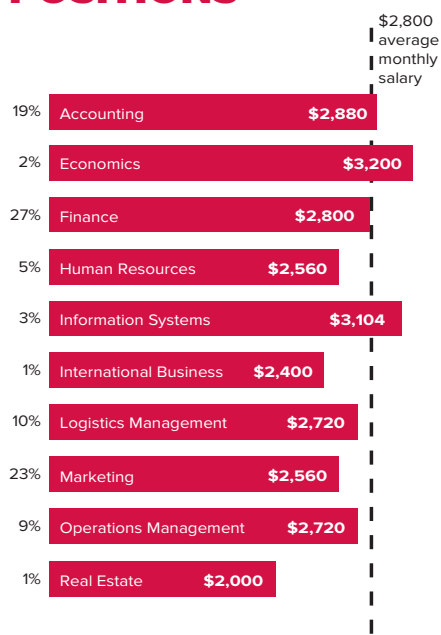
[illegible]

$2,800 average monthly salary

| | | |
|---|---|---|
| 19% | Accounting | $2,880 |
| 2% | Economics | $3,200 |
| 27% | Finance | $2,800 |
| 5% | Human Resources | $2,560 |
| 3% | Information Systems | $3,104 |
| 1% | International Business | $2,400 |
| 10% | Logistics Management | $2,720 |
| 23% | Marketing | $2,560 |
| 9% | Operations Management | $2,720 |
| 1% | Real Estate | $2,000 |